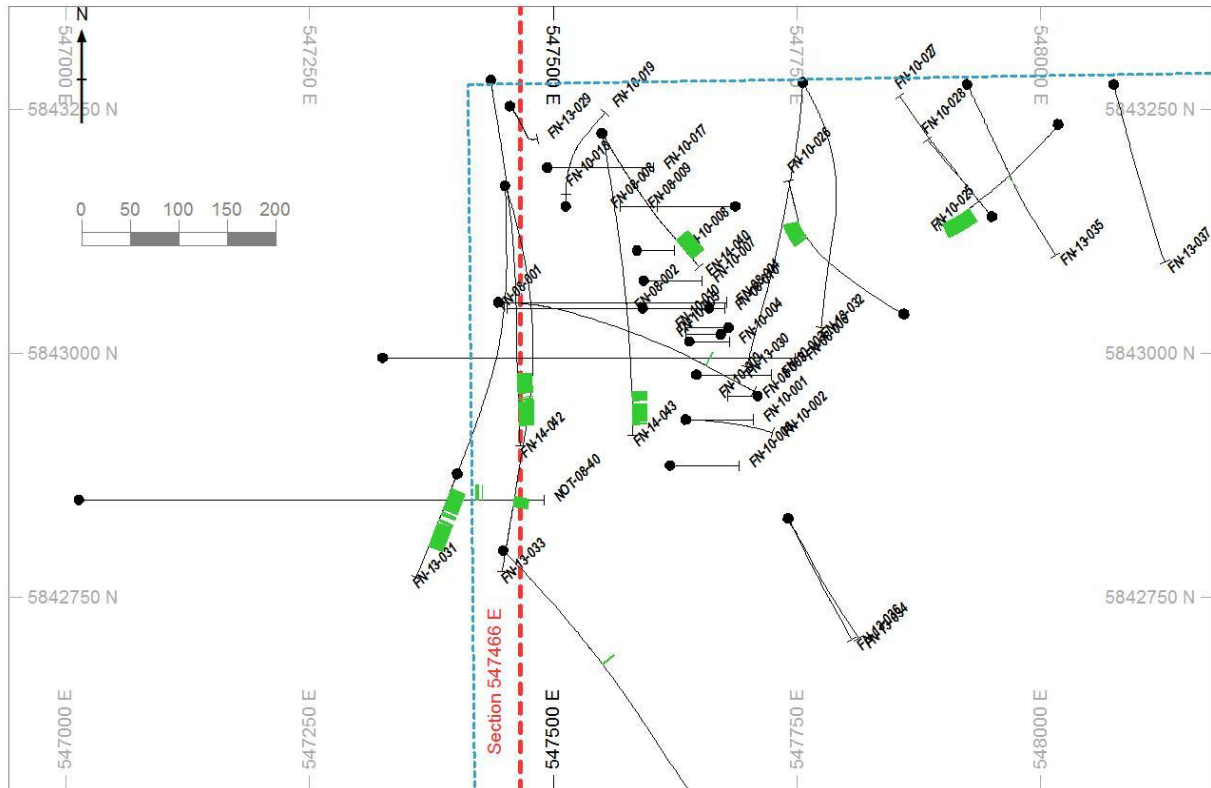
N

547000 E
547250 E
547500 E
547750 E
548000 E

5843250 N
5843250 N

0 50 100 150 200

FN-10-019
FN-13-029
FN-10-027
FN-10-028
FN-10-018
FN-10-017
FN-10-026
FN-08-008
FN-08-009
FN-10-025
FN-10-006
FN-13-035
FN-13-037
FN-14-040
FN-10-007
FN-08-002
FN-08-001
FN-08-004
FN-10-010
FN-10-004
FN-13-032
FN-13-030
FN-10-001
FN-10-002
FN-10-003
FN-14-042
FN-14-043
NOT-08-40
FN-13-031
FN-13-033
FN-13-034
FN-13-036

5843000 N
5843000 N

5842750 N
5842750 N

Section 547466 E

547000 E
547250 E
547500 E
547750 E
548000 E